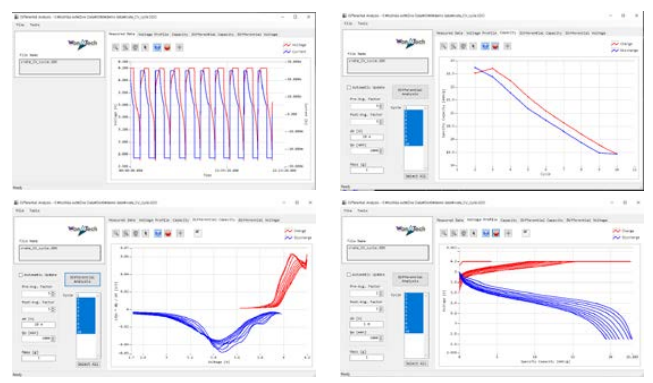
Differential Analysis

File Tools

WonATech

File Name

Measured Data Voltage Profile Capacity Differential Capacity Differential Voltage

Voltage
Current

Time

Ready

Differential Analysis

File Tools

File Name

Measured Data Voltage Profile Capacity Differential Capacity Differential Voltage

Charge
Discharge

Automatic Update

Differential Analysis

Pre-Avg. Factor

Post-Avg. Factor

Cycle

Mass [g]

Select All

Cycle

Ready

Differential Analysis

File Tools

WonATech

File Name

Measured Data Voltage Profile Capacity Differential Capacity Differential Voltage

Charge
Discharge

Automatic Update

Differential Analysis

Pre-Avg. Factor

Post-Avg. Factor

Cycle

Mass [g]

Select All

Voltage [V]

Ready

Differential Analysis

File Tools

WonATech

File Name

Measured Data Voltage Profile Capacity Differential Capacity Differential Voltage

Charge
Discharge

Automatic Update

Differential Analysis

Pre-Avg. Factor

Post-Avg. Factor

Cycle

Mass [g]

Select All

Specific Capacity [mAh/g]

Ready